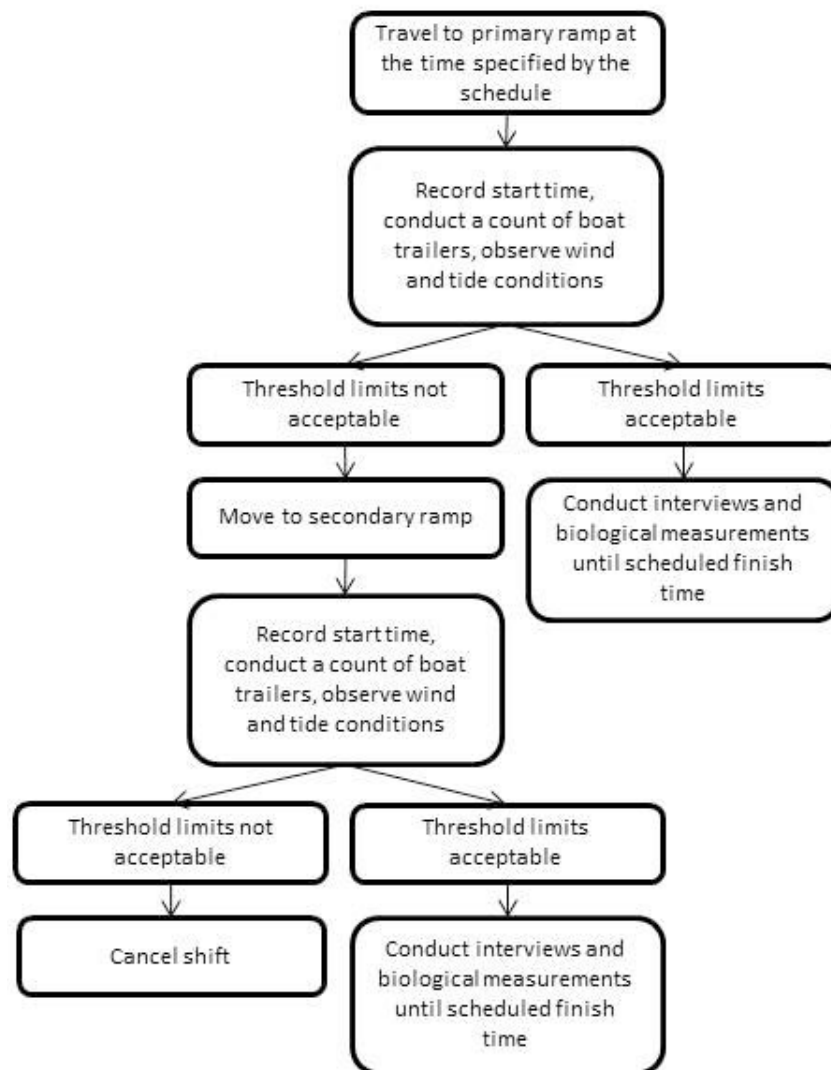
Travel to primary ramp at the time specified by the schedule

Record start time, conduct a count of boat trailers, observe wind and tide conditions

Threshold limits not acceptable

Threshold limits acceptable

Move to secondary ramp

Conduct interviews and biological measurements until scheduled finish time

Record start time, conduct a count of boat trailers, observe wind and tide conditions

Threshold limits not acceptable

Threshold limits acceptable

Cancel shift

Conduct interviews and biological measurements until scheduled finish time